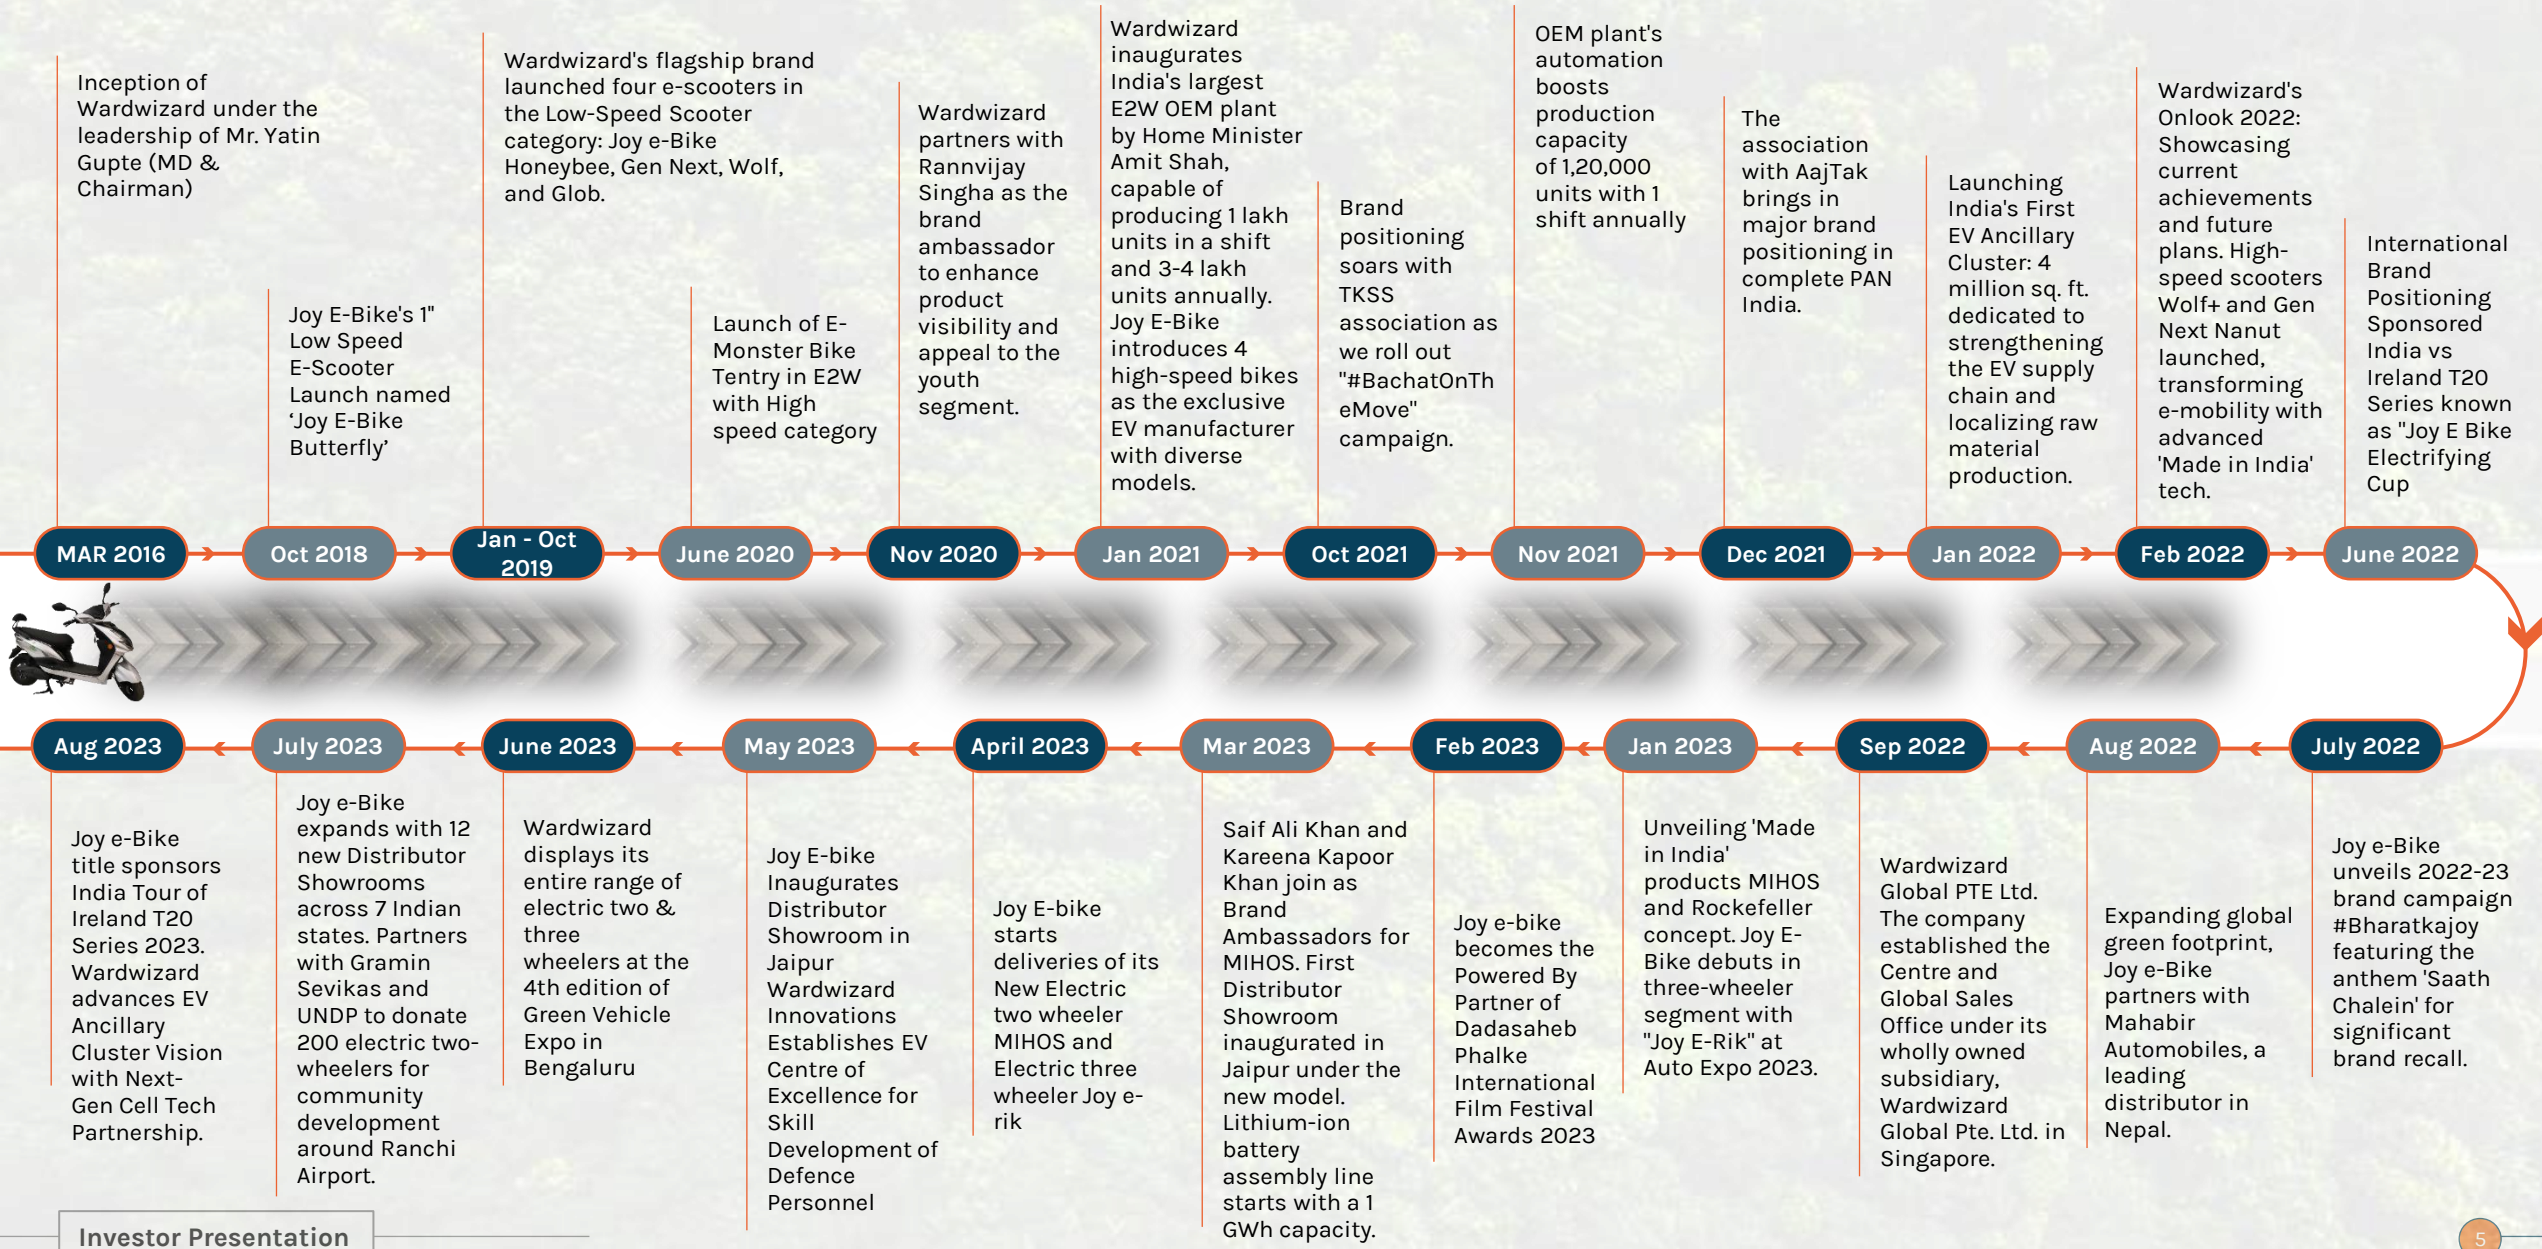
Inception of Wardwizard under the leadership of Mr. Yatin Gupte (MD & Chairman)

Joy E-Bike's 1" Low Speed E-Scooter Launch named 'Joy E-Bike Butterfly'

Wardwizard's flagship brand launched four e-scooters in the Low-Speed Scooter category: Joy e-Bike Honeybee, Gen Next, Wolf, and Glob.

Launch of E-Monster Bike Tentry in E2W with High speed category

Wardwizard partners with Rannvijay Singha as the brand ambassador to enhance product visibility and appeal to the youth segment.

Wardwizard inaugurates India's largest E2W OEM plant by Home Minister Amit Shah, capable of producing 1 lakh units in a shift and 3-4 lakh units annually. Joy E-Bike introduces 4 high-speed bikes as the exclusive EV manufacturer with diverse models.

Brand positioning soars with TKSS association as we roll out "#BachatOnTheMove" campaign.

OEM plant's automation boosts production capacity of 1,20,000 units with 1 shift annually

The association with AajTak brings in major brand positioning in complete PAN India.

Launching India's First EV Ancillary Cluster: 4 million sq. ft. dedicated to strengthening the EV supply chain and localizing raw material production.

Wardwizard's Onlook 2022: Showcasing current achievements and future plans. High-speed scooters Wolf+ and Gen Next Nanut launched, transforming e-mobility with advanced 'Made in India' tech.

International Brand Positioning Sponsored India vs Ireland T20 Series known as "Joy E Bike Electrifying Cup

MAR 2016 | Oct 2018 | Jan - Oct 2019 | June 2020 | Nov 2020 | Jan 2021 | Oct 2021 | Nov 2021 | Dec 2021 | Jan 2022 | Feb 2022 | June 2022

Aug 2023 | July 2023 | June 2023 | May 2023 | April 2023 | Mar 2023 | Feb 2023 | Jan 2023 | Sep 2022 | Aug 2022 | July 2022

Joy e-Bike title sponsors India Tour of Ireland T20 Series 2023. Wardwizard advances EV Ancillary Cluster Vision with Next-Gen Cell Tech Partnership.

Joy e-Bike expands with 12 new Distributor Showrooms across 7 Indian states. Partners with Gramin Sevikas and UNDP to donate 200 electric two-wheelers for community development around Ranchi Airport.

Wardwizard displays its entire range of electric two & three wheelers at the 4th edition of Green Vehicle Expo in Bengaluru

Joy E-bike Inaugurates Distributor Showroom in Jaipur Wardwizard Innovations Establishes EV Centre of Excellence for Skill Development of Defence Personnel

Joy E-bike starts deliveries of its New Electric two wheeler MIHOS and Electric three wheeler Joy e-rik

Saif Ali Khan and Kareena Kapoor Khan join as Brand Ambassadors for MIHOS. First Distributor Showroom inaugurated in Jaipur under the new model. Lithium-ion battery assembly line starts with a 1 GWh capacity.

Joy e-bike becomes the Powered By Partner of Dadasaheb Phalke International Film Festival Awards 2023

Unveiling 'Made in India' products MIHOS and Rockefeller concept. Joy E-Bike debuts in three-wheeler segment with "Joy E-Rik" at Auto Expo 2023.

Wardwizard Global PTE Ltd. The company established the Centre and Global Sales Office under its wholly owned subsidiary, Wardwizard Global Pte. Ltd. in Singapore.

Expanding global green footprint, Joy e-Bike partners with Mahabir Automobiles, a leading distributor in Nepal.

Joy e-Bike unveils 2022-23 brand campaign #Bharatkajoy featuring the anthem 'Saath Chalein' for significant brand recall.

Investor Presentation

5